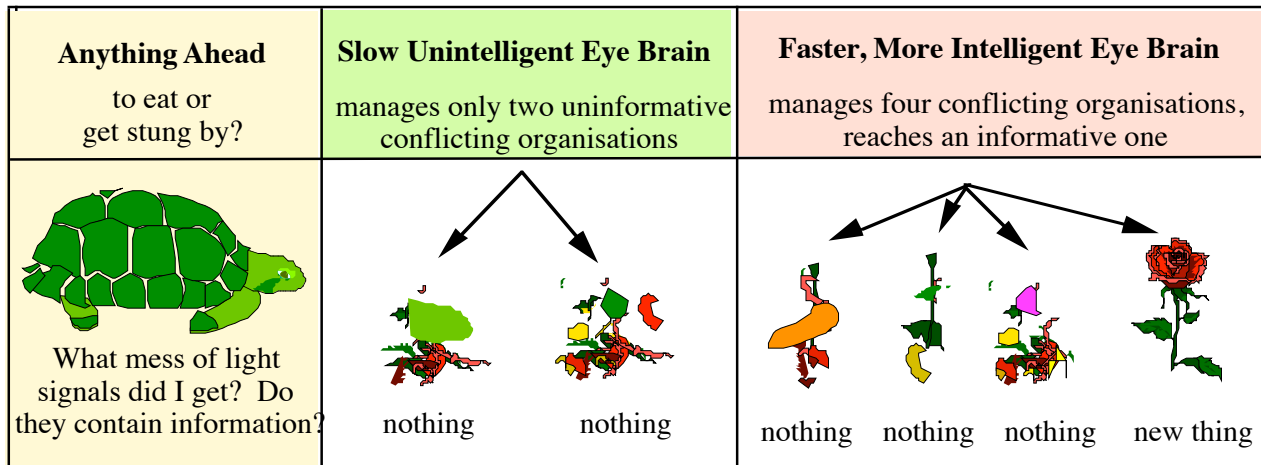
| **Anything Ahead** to eat or get stung by? | **Slow Unintelligent Eye Brain** manages only two uninformative conflicting organisations | **Faster, More Intelligent Eye Brain** manages four conflicting organisations, reaches an informative one |
|---|---|---|
| What mess of light signals did I get? Do they contain information? | nothing nothing | nothing nothing nothing new thing |